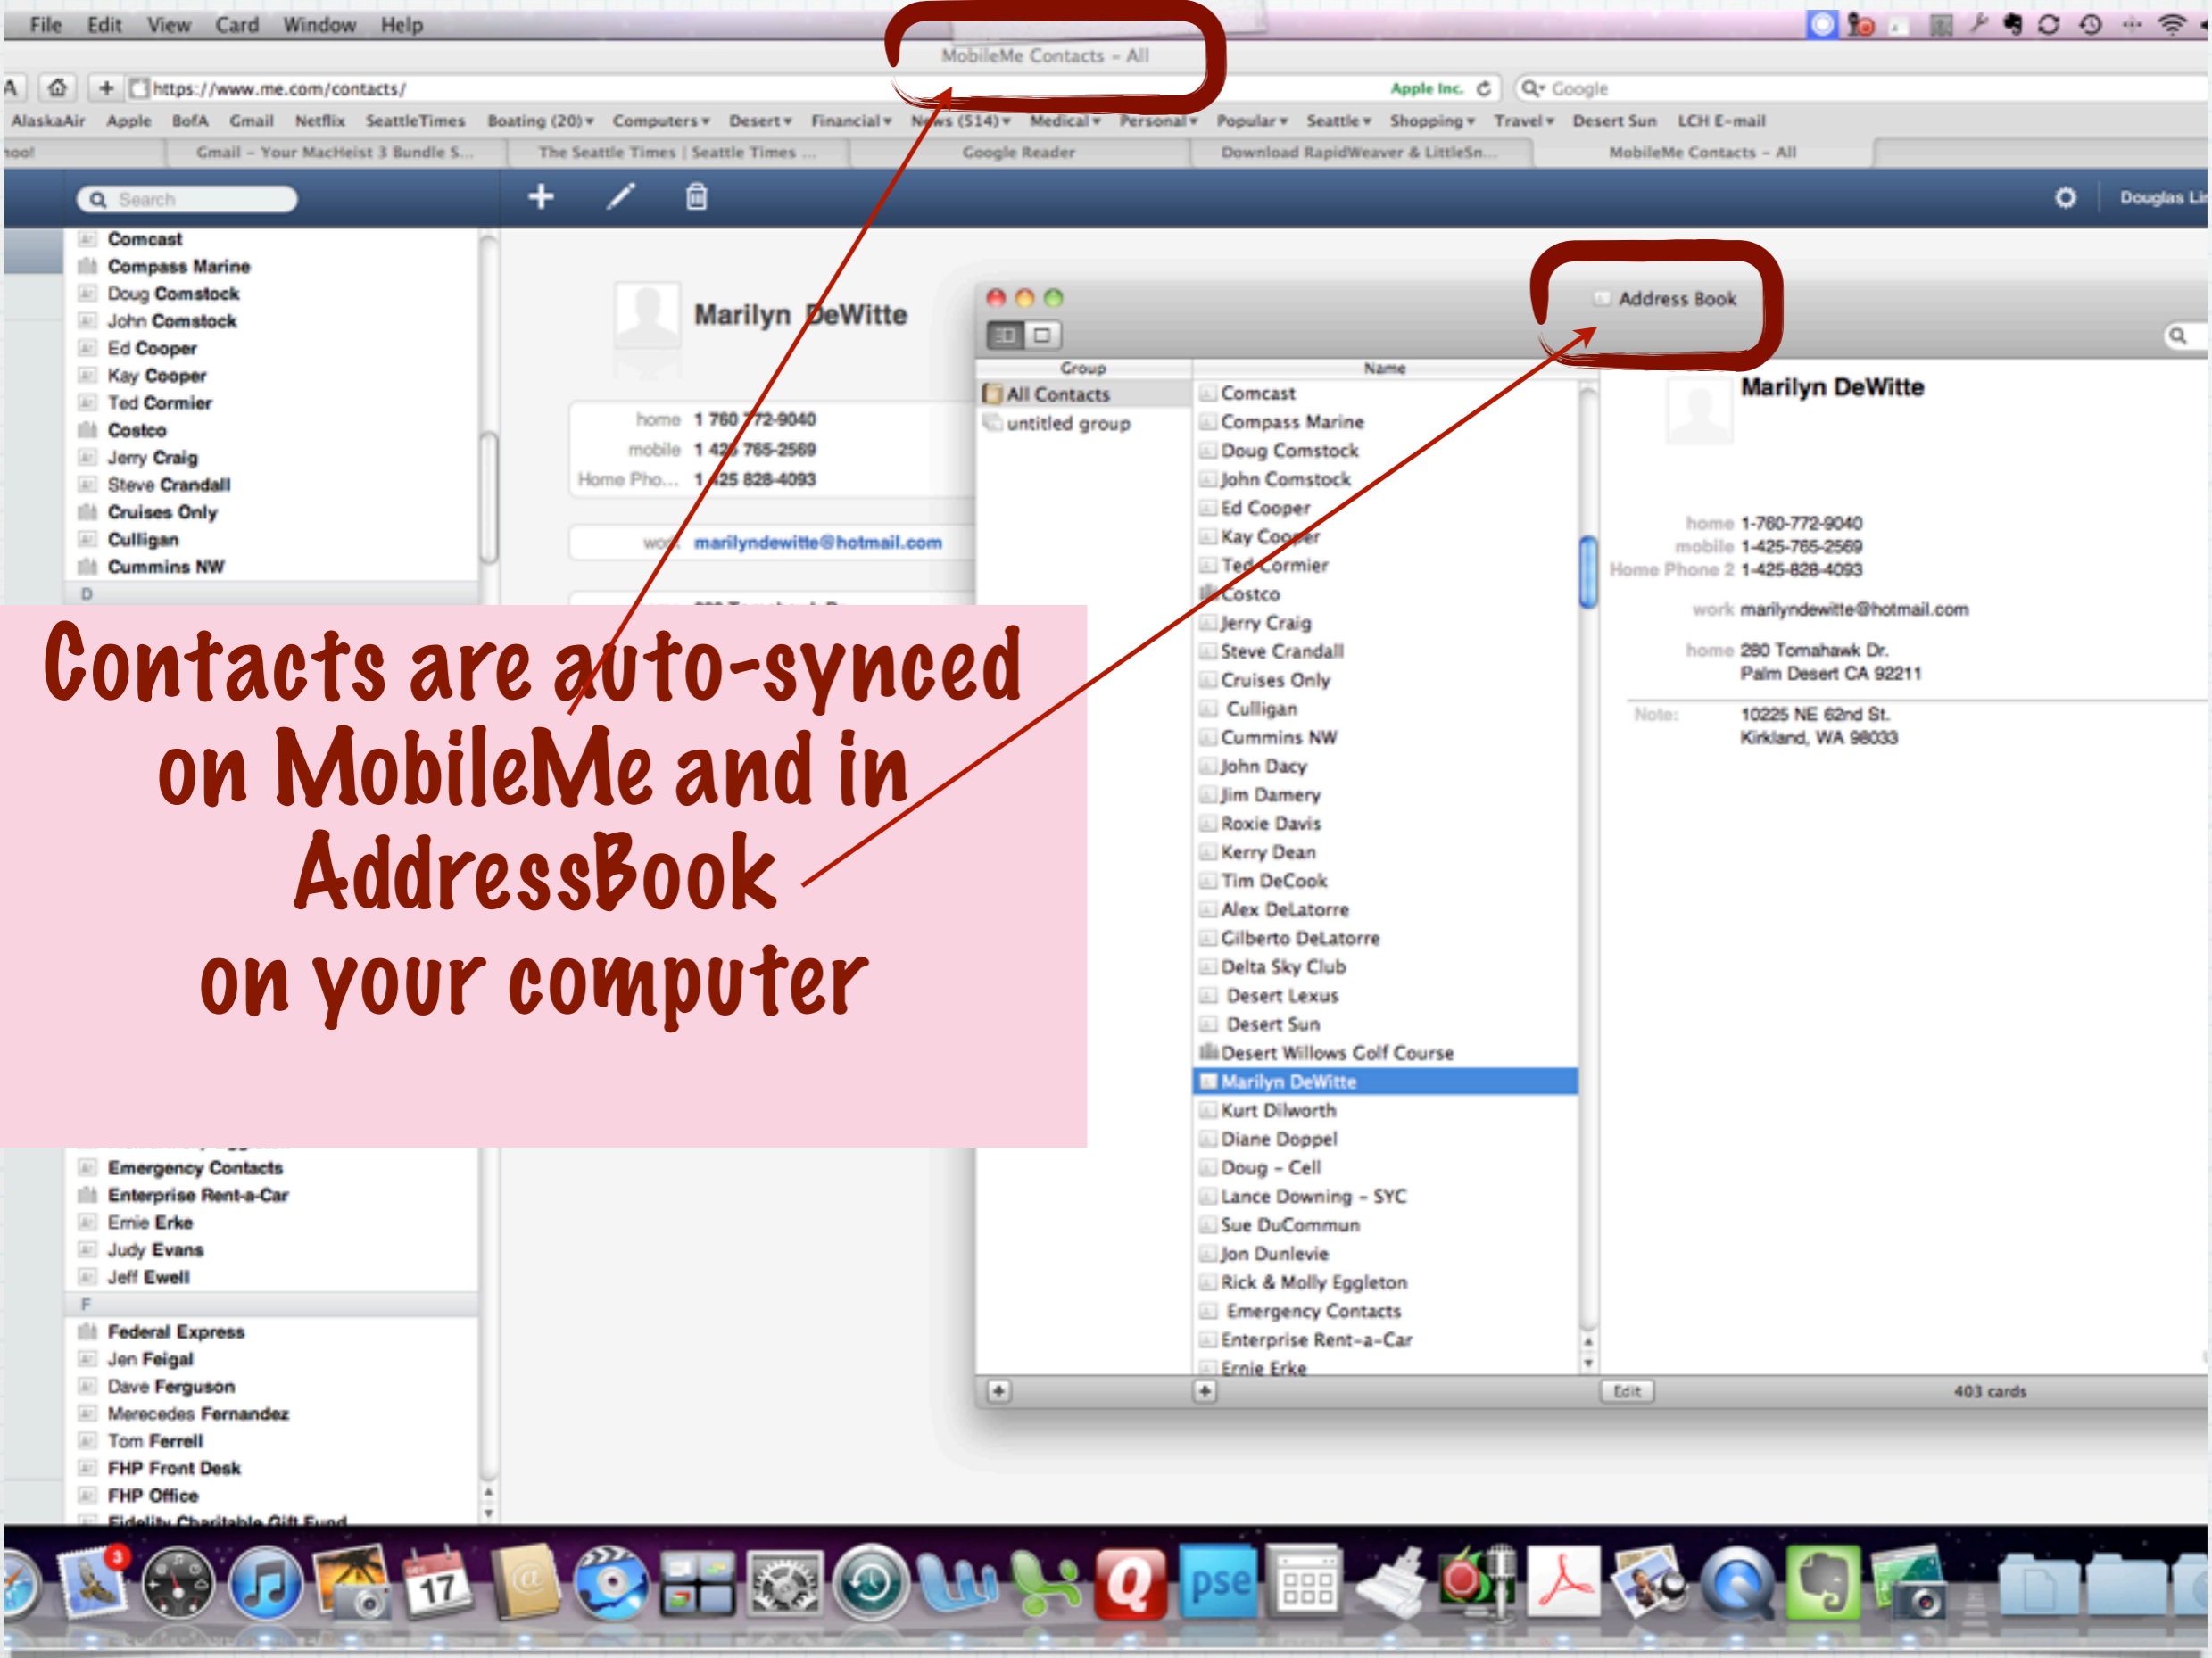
File Edit View Card Window Help

MobileMe Contacts – All

https://www.me.com/contacts/ Apple Inc. Google

AlaskaAir Apple BofA Gmail Netflix SeattleTimes Boating (20) Computers Desert Financial News (514) Medical Personal Popular Seattle Shopping Travel Desert Sun LCH E-mail

Gmail – Your MacHeist 3 Bundle S... The Seattle Times | Seattle Times ... Google Reader Download RapidWeaver & LittleSn... MobileMe Contacts – All

Search Douglas Li

Comcast
Compass Marine
Doug Comstock
John Comstock
Ed Cooper
Kay Cooper
Ted Cormier
Costco
Jerry Craig
Steve Crandall
Cruises Only
Culligan
Cummins NW
D

Marilyn DeWitte

home 1 760 772-9040
mobile 1 425 765-2569
Home Pho... 1 425 828-4093

work marilyndewitte@hotmail.com

Contacts are auto-synced on MobileMe and in AddressBook on your computer

Emergency Contacts
Enterprise Rent-a-Car
Ernie Erke
Judy Evans
Jeff Ewell
F
Federal Express
Jen Feigal
Dave Ferguson
Merecedes Fernandez
Tom Ferrell
FHP Front Desk
FHP Office
Fidelity Charitable Gift Fund

Address Book

Group
All Contacts
untitled group

Name
Comcast
Compass Marine
Doug Comstock
John Comstock
Ed Cooper
Kay Cooper
Ted Cormier
Costco
Jerry Craig
Steve Crandall
Cruises Only
Culligan
Cummins NW
John Dacy
Jim Damery
Roxie Davis
Kerry Dean
Tim DeCook
Alex DeLatorre
Gilberto DeLatorre
Delta Sky Club
Desert Lexus
Desert Sun
Desert Willows Golf Course
Marilyn DeWitte
Kurt Dilworth
Diane Doppel
Doug – Cell
Lance Downing – SYC
Sue DuCommun
Jon Dunlevie
Rick & Molly Eggleton
Emergency Contacts
Enterprise Rent-a-Car
Ernie Erke

Marilyn DeWitte

home 1-760-772-9040
mobile 1-425-765-2569
Home Phone 2 1-425-828-4093

work marilyndewitte@hotmail.com

home 280 Tomahawk Dr.
Palm Desert CA 92211

Note: 10225 NE 62nd St.
Kirkland, WA 98033

Edit 403 cards

3 17 pse